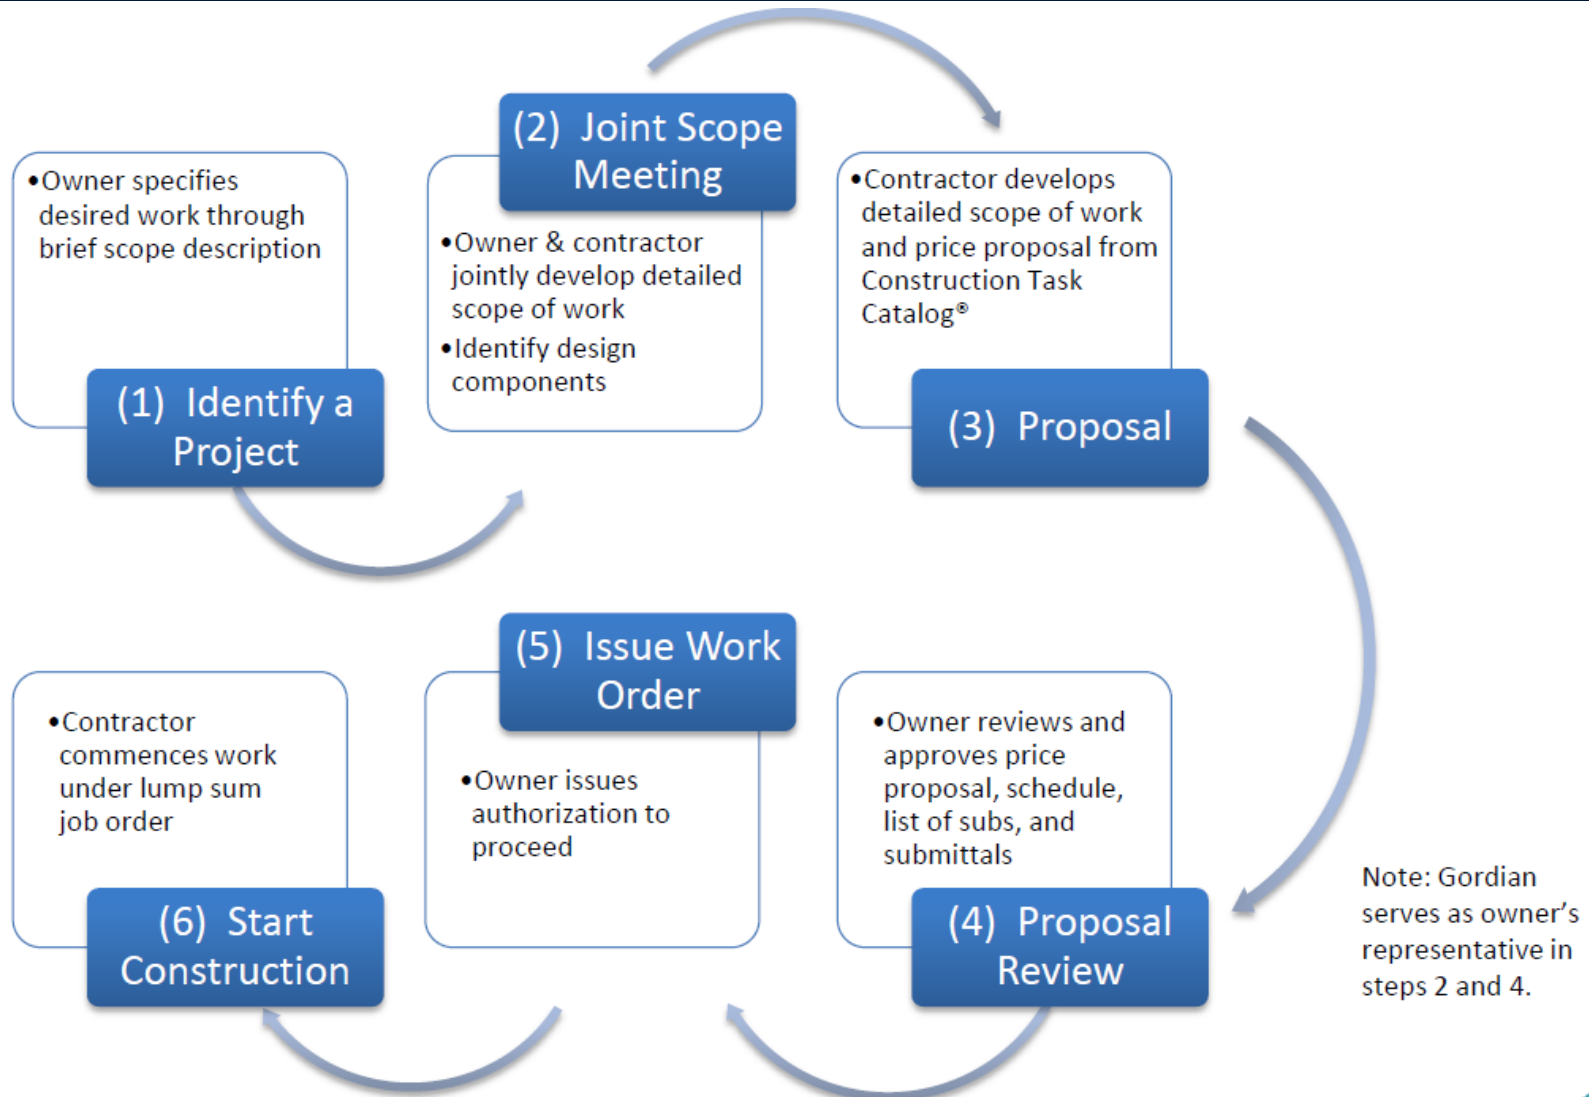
•Owner specifies desired work through brief scope description

(1) Identify a Project

(2) Joint Scope Meeting

•Owner & contractor jointly develop detailed scope of work
•Identify design components

•Contractor develops detailed scope of work and price proposal from Construction Task Catalog®

(3) Proposal

•Contractor commences work under lump sum job order

(6) Start Construction

(5) Issue Work Order

•Owner issues authorization to proceed

•Owner reviews and approves price proposal, schedule, list of subs, and submittals

(4) Proposal Review

Note: Gordian serves as owner's representative in steps 2 and 4.